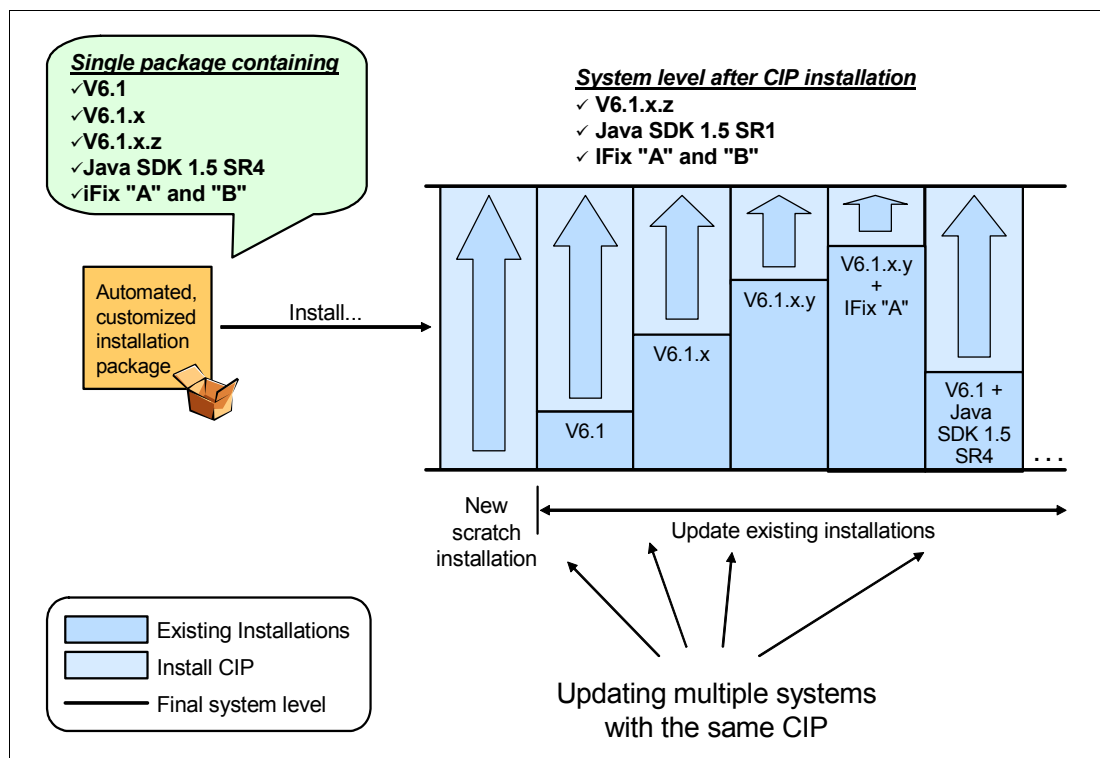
*Single package containing*
✓V6.1
✓V6.1.x
✓V6.1.x.z
✓Java SDK 1.5 SR4
✓iFix "A" and "B"

*System level after CIP installation*
✓ V6.1.x.z
✓ Java SDK 1.5 SR1
✓ IFix "A" and "B"

Automated, customized installation package

Install...

V6.1

V6.1.x

V6.1.x.y

V6.1.x.y + IFix "A"

V6.1 + Java SDK 1.5 SR4

. . .

New scratch installation

Update existing installations

Existing Installations
Install CIP
Final system level

Updating multiple systems with the same CIP